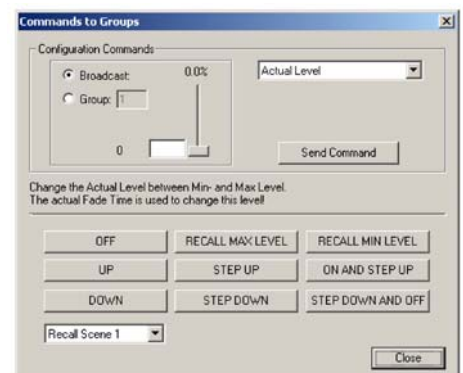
Commands to Groups

Configuration Commands

Broadcast:

Group: 1

0.0%

0

Actual Level

Send Command

Change the Actual Level between Min- and Max Level.
The actual Fade Time is used to change this level!

| OFF | RECALL MAX LEVEL | RECALL MIN LEVEL |
|---|---|---|
| UP | STEP UP | ON AND STEP UP |
| DOWN | STEP DOWN | STEP DOWN AND OFF |

Recall Scene 1

Close